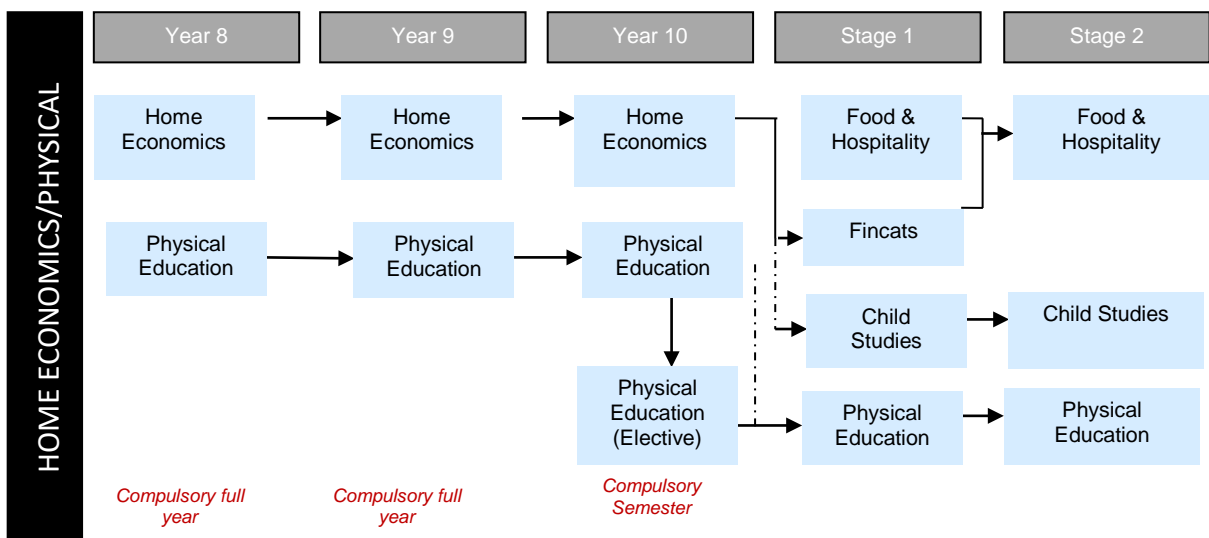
HOME ECONOMICS/PHYSICAL

Year 8

Year 9

Year 10

Stage 1

Stage 2

Home Economics

Home Economics

Home Economics

Food & Hospitality

Food & Hospitality

Physical Education

Physical Education

Physical Education

Fincats

Child Studies

Child Studies

Physical Education (Elective)

Physical Education

Physical Education

Compulsory full year

Compulsory full year

Compulsory Semester